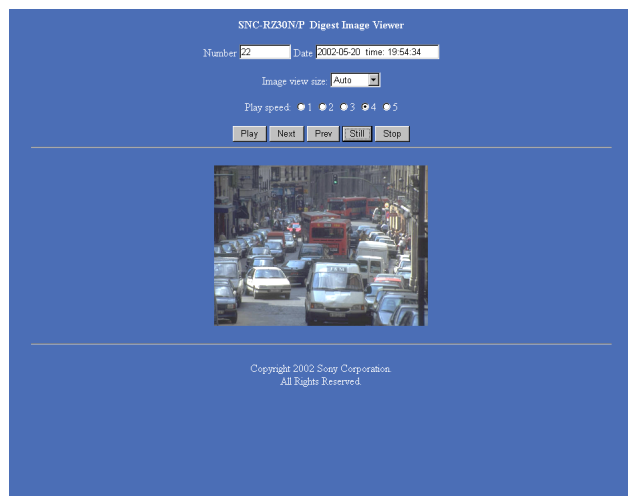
SNC-RZ30N/P Digest Image Viewer

Number 22 Date 2002-05-20 time: 19:54:34

Image view size: Auto

Play speed: 1 2 3 4 5

Play Next Prev Still Stop

Copyright 2002 Sony Corporation.
All Rights Reserved.